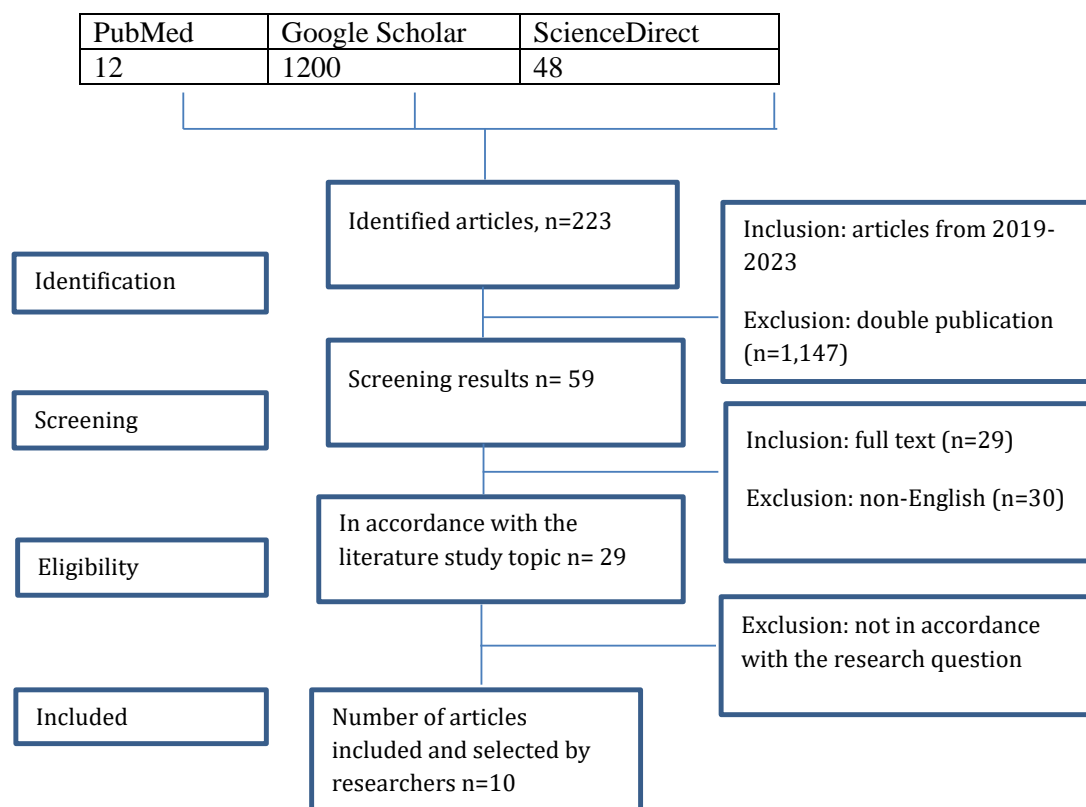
| PubMed | Google Scholar | ScienceDirect |
|---|---|---|
| 12 | 1200 | 48 |

Identified articles, n=223

Inclusion: articles from 2019-2023

Exclusion: double publication (n=1,147)

Identification

Screening results n= 59

Screening

Inclusion: full text (n=29)

Exclusion: non-English (n=30)

In accordance with the literature study topic n= 29

Eligibility

Exclusion: not in accordance with the research question

Included

Number of articles included and selected by researchers n=10